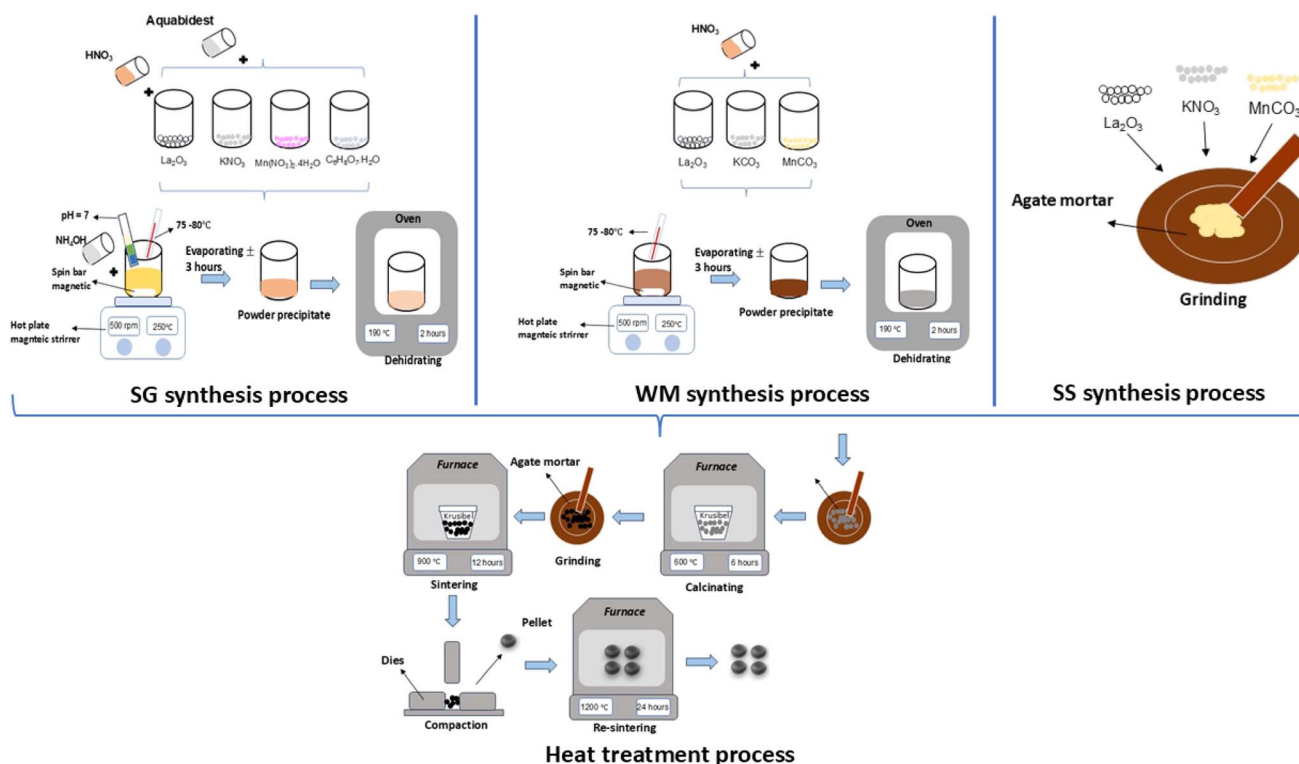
Aquabidest

$HNO_3$

$La_2O_3$ $KNO_3$ $Mn(NO_3)_2.4H_2O$ $C_6H_8O_7.H_2O$

pH = 7

$NH_4OH$

75 -80°C

Spin bar magnetic

Evaporating ± 3 hours

Powder precipitate

Oven

Hot plate magnteic strirrer

500 rpm 250°C

190 °C 2 hours

Dehidrating

SG synthesis process

$HNO_3$

$La_2O_3$ $KCO_3$ $MnCO_3$

75 -80°C

Spin bar magnetic

Evaporating ± 3 hours

Powder precipitate

Oven

Hot plate magnteic strirrer

500 rpm 250°C

190 °C 2 hours

Dehidrating

WM synthesis process

$La_2O_3$ $KNO_3$ $MnCO_3$

Agate mortar

Grinding

SS synthesis process

Furnace

Krusibel

900 °C 12 hours

Sintering

Agate mortar

Grinding

Furnace

Krusibel

600 °C 6 hours

Calcinating

Pellet

Dies

Compaction

Furnace

1200 °C 24 hours

Re-sintering

Heat treatment process